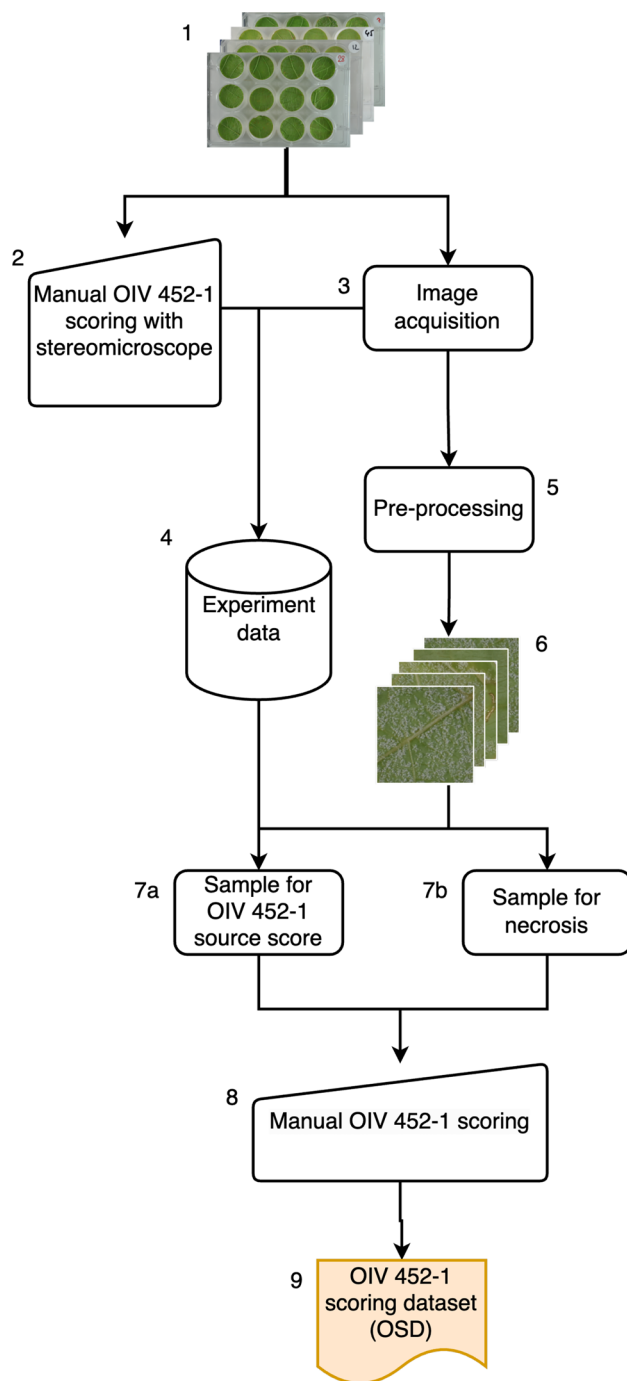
1

2

Manual OIV 452-1 scoring with stereomicroscope

3

Image acquisition

5

Pre-processing

4

Experiment data

6

7a

Sample for OIV 452-1 source score

7b

Sample for necrosis

8

Manual OIV 452-1 scoring

9

OIV 452-1 scoring dataset (OSD)